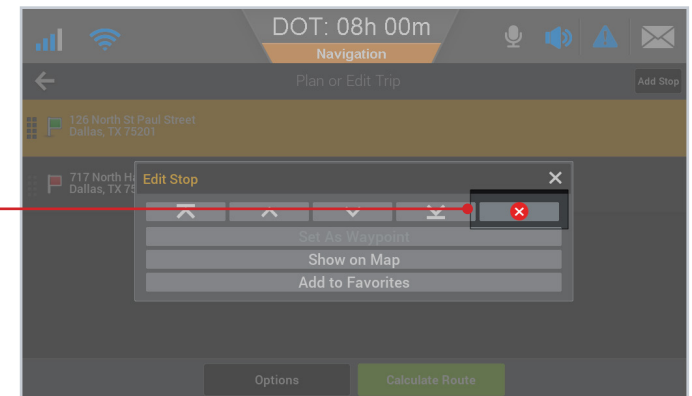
DOT: 08h 00m
Navigation

Plan or Edit Trip
Add Stop

126 North St Paul Street
Dallas, TX 75201

717 North H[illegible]
Dallas, TX 75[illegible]

Edit Stop
Set As Waypoint
Show on Map
Add to Favorites

Options
Calculate Route